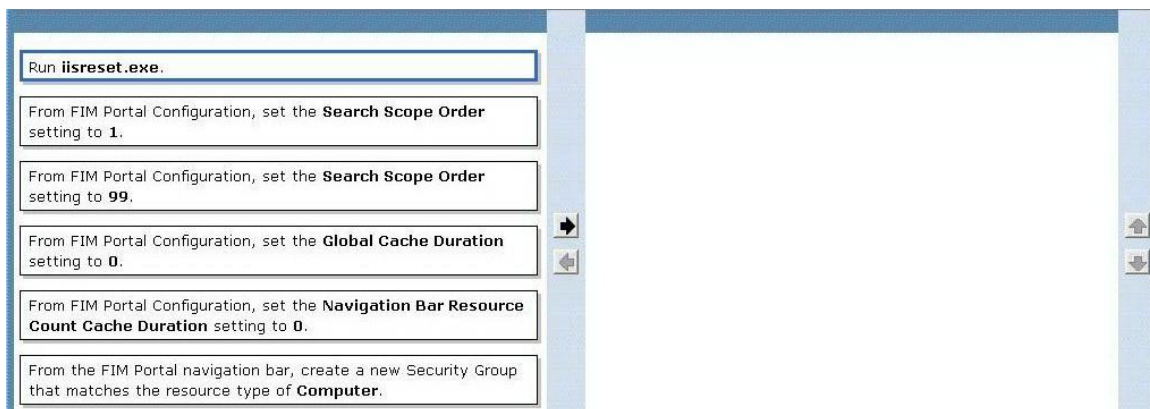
Run iisreset.exe.

From FIM Portal Configuration, set the Search Scope Order setting to 1.

From FIM Portal Configuration, set the Search Scope Order setting to 99.

From FIM Portal Configuration, set the Global Cache Duration setting to 0.

From FIM Portal Configuration, set the Navigation Bar Resource Count Cache Duration setting to 0.

From the FIM Portal navigation bar, create a new Security Group that matches the resource type of Computer.